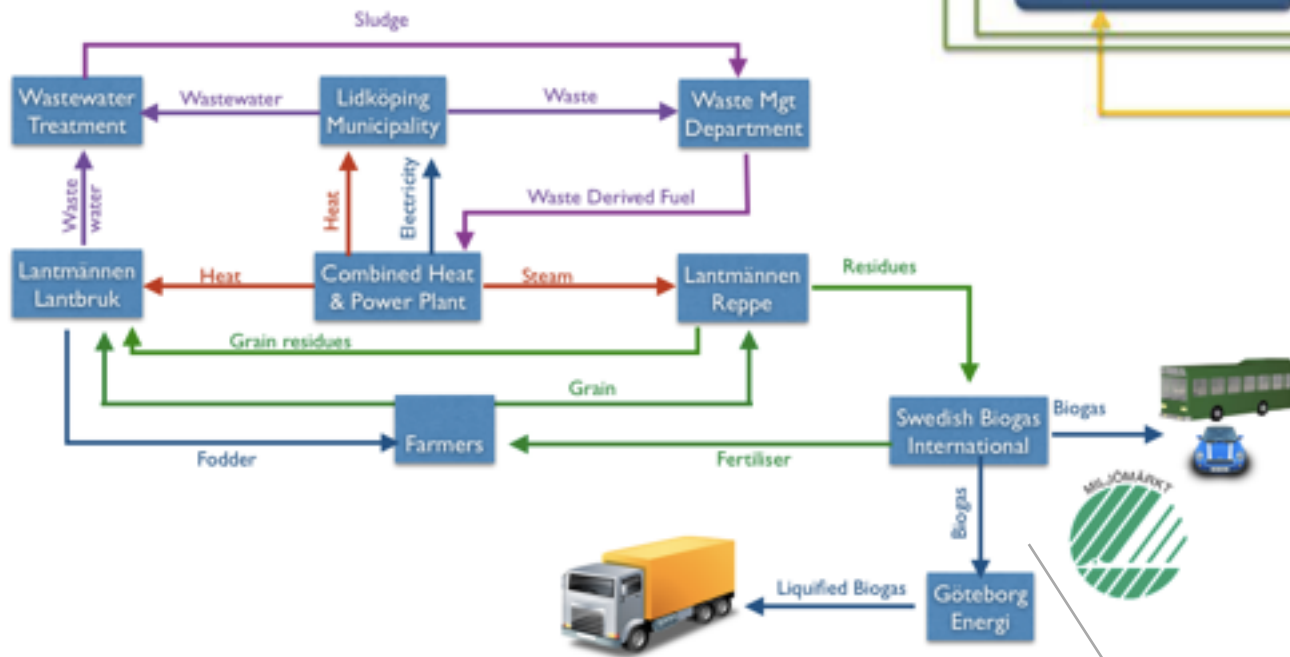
Sludge

Wastewater Treatment

Wastewater

Lidköping Municipality

Waste

Waste Mgt Department

Waste water

Heat

Electricity

Waste Derived Fuel

Lantmännen Lantbruk

Heat

Combined Heat & Power Plant

Steam

Lantmännen Reppe

Residues

Grain residues

Grain

Farmers

Swedish Biogas International

Biogas

Fodder

Fertiliser

MILJÖMÄRKT

Biogas

Liquified Biogas

Göteborg Energi